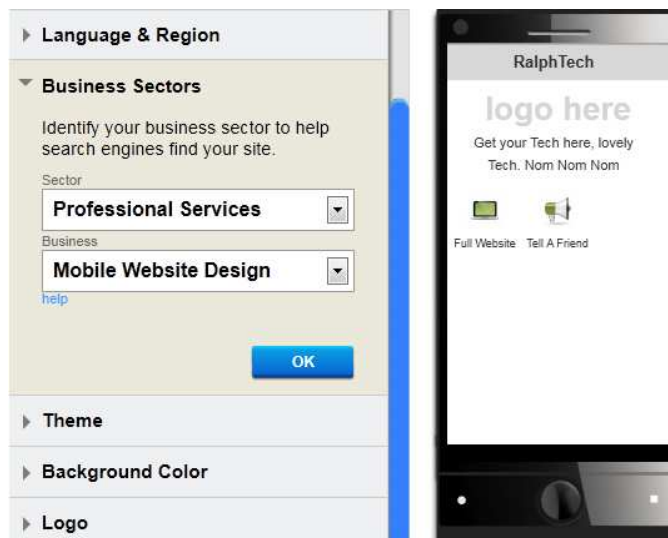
Language & Region

Business Sectors

Identify your business sector to help search engines find your site.

Sector

Professional Services

Business

Mobile Website Design

help

OK

Theme

Background Color

Logo

RalphTech

logo here

Get your Tech here, lovely Tech. Nom Nom Nom

Full Website

Tell A Friend